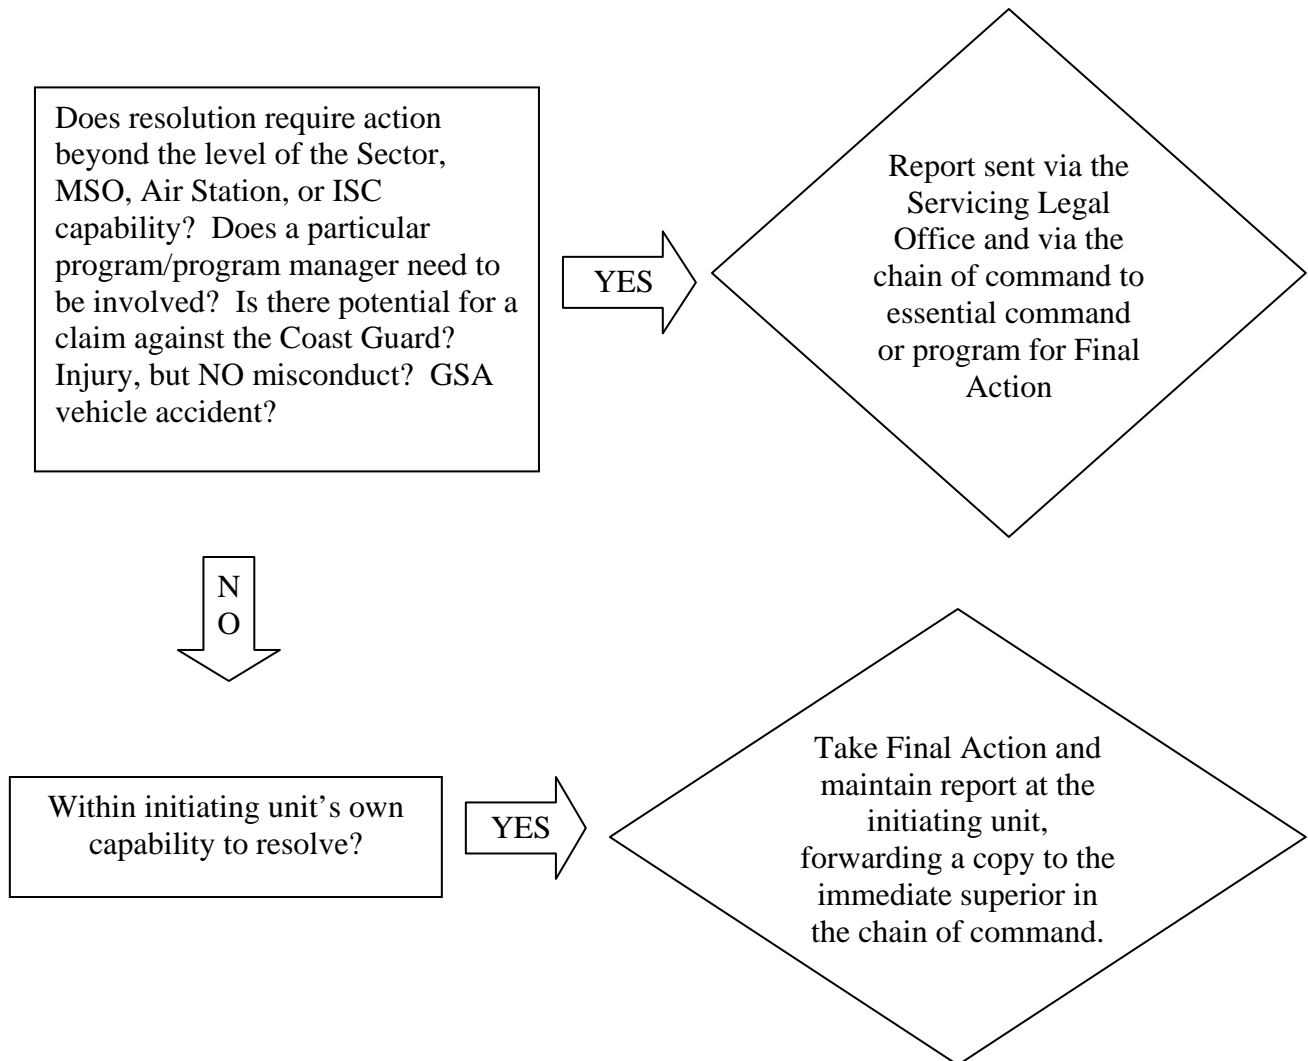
Does resolution require action beyond the level of the Sector, MSO, Air Station, or ISC capability? Does a particular program/program manager need to be involved? Is there potential for a claim against the Coast Guard? Injury, but NO misconduct? GSA vehicle accident?

YES

Report sent via the Servicing Legal Office and via the chain of command to essential command or program for Final Action

N
O

Within initiating unit's own capability to resolve?

YES

Take Final Action and maintain report at the initiating unit, forwarding a copy to the immediate superior in the chain of command.